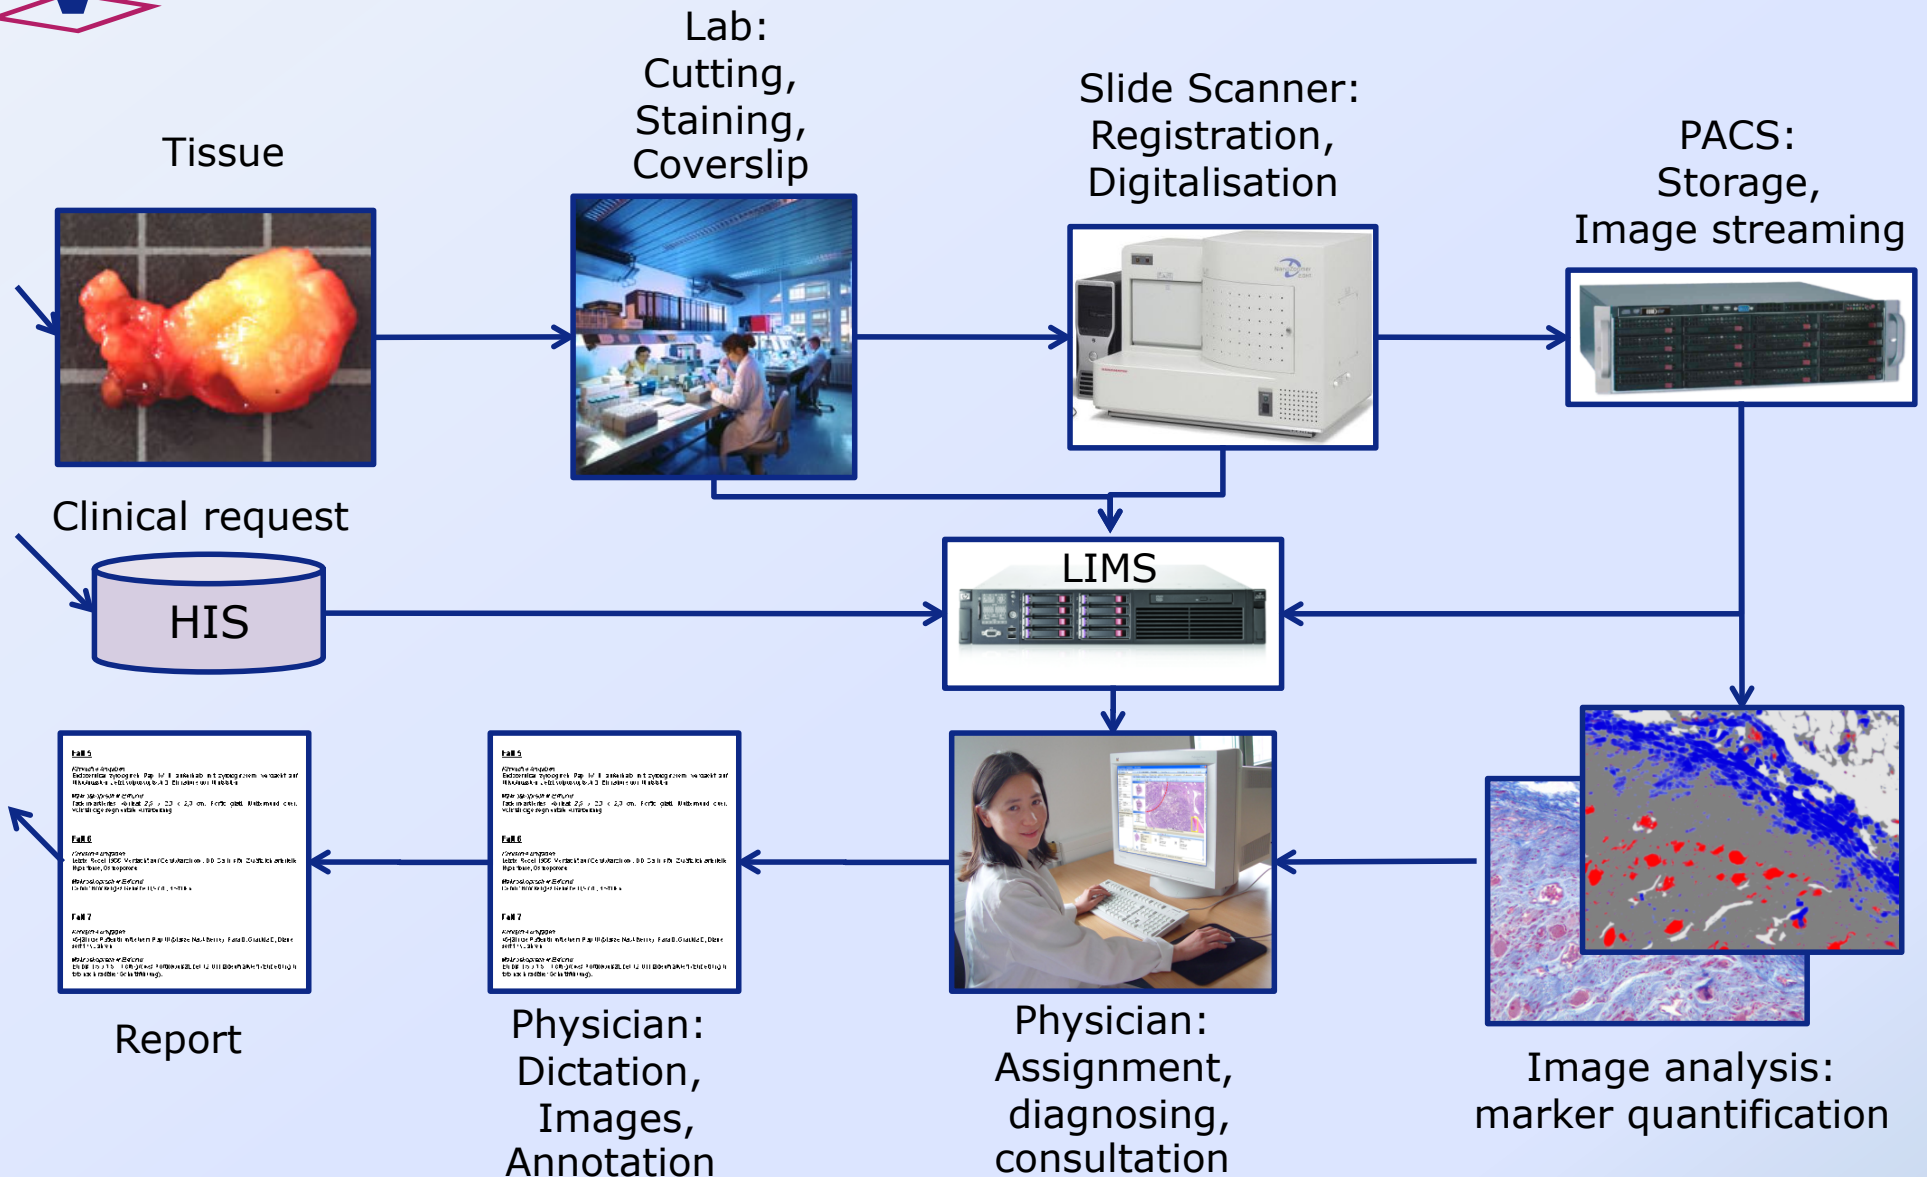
Tissue

Lab:
Cutting,
Staining,
Coverslip

Slide Scanner:
Registration,
Digitalisation

PACS:
Storage,
Image streaming

Clinical request

HIS

LIMS

Fall 5

Fall 6

Fall 7

Fall 5

Fall 6

Fall 7

Report

Physician:
Dictation,
Images,
Annotation

Physician:
Assignment,
diagnosing,
consultation

Image analysis:
marker quantification